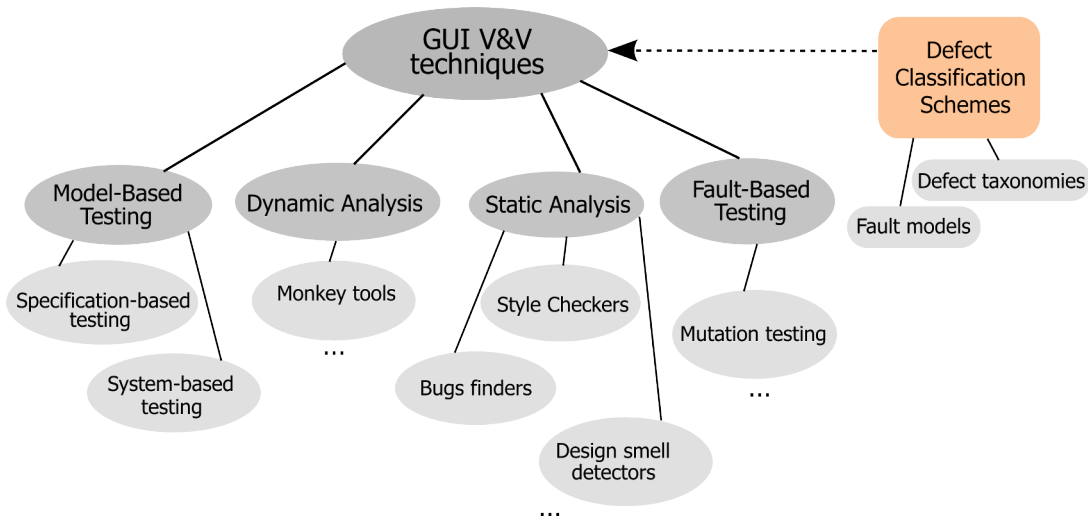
GUI V&V techniques

Defect Classification Schemes

Defect taxonomies

Fault models

Model-Based Testing

Dynamic Analysis

Static Analysis

Fault-Based Testing

Specification-based testing

System-based testing

Monkey tools

...

Style Checkers

Bugs finders

Design smell detectors

...

Mutation testing

...